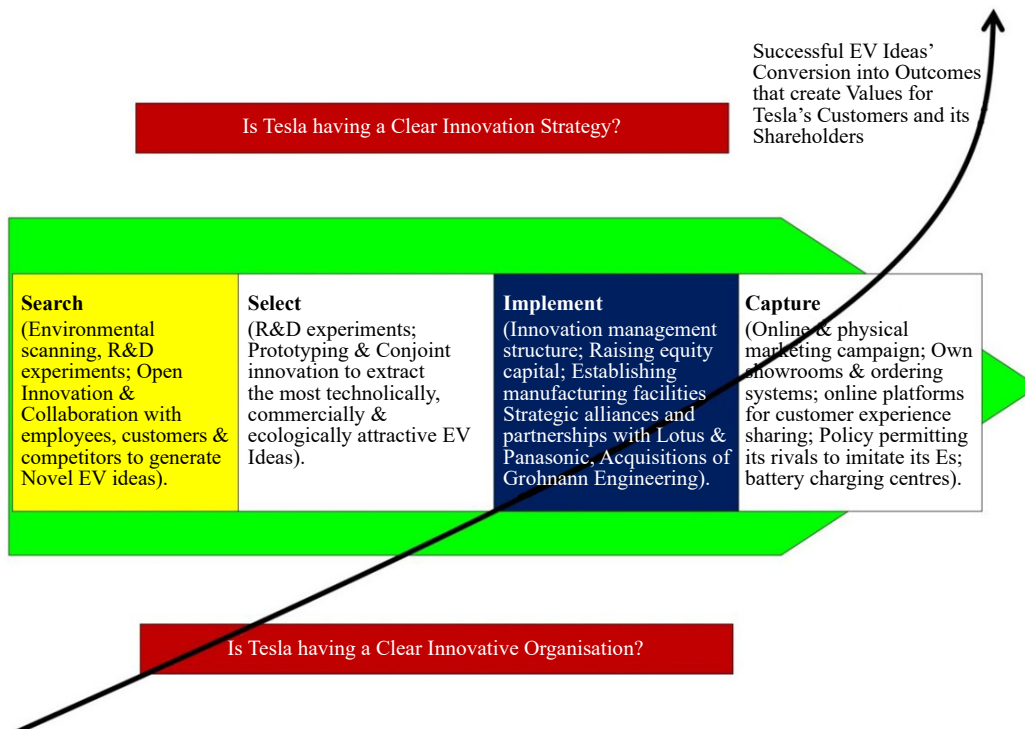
Successful EV Ideas' Conversion into Outcomes that create Values for Tesla's Customers and its Shareholders

Is Tesla having a Clear Innovation Strategy?

**Search**
(Environmental scanning, R&D experiments; Open Innovation & Collaboration with employees, customers & competitors to generate Novel EV ideas).

**Select**
(R&D experiments; Prototyping & Conjoint innovation to extract the most technolically, commercially & ecologically attractive EV Ideas).

**Implement**
(Innovation management structure; Raising equity capital; Establishing manufacturing facilities Strategic alliances and partnerships with Lotus & Panasonic, Acquisitions of Grohmann Engineering).

**Capture**
(Online & physical marketing campaign; Own showrooms & ordering systems; online platforms for customer experience sharing; Policy permitting its rivals to imitate its Es; battery charging centres).

Is Tesla having a Clear Innovative Organisation?